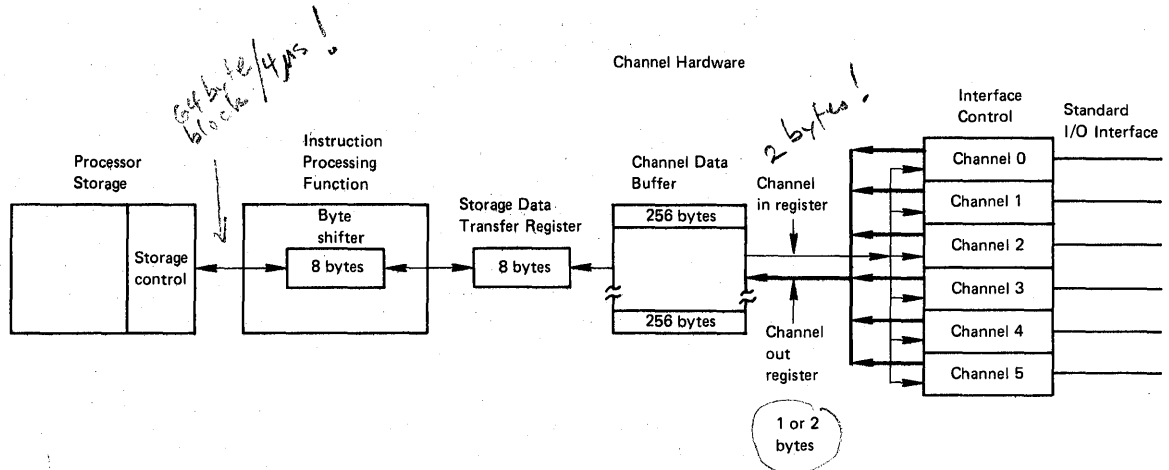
64 byte block/4μs!

Channel Hardware

2 bytes!

Interface Control

Standard I/O Interface

Processor Storage

Instruction Processing Function

Channel Data Buffer

Channel 0

Channel 1

Channel 2

Channel 3

Channel 4

Channel 5

Byte shifter

8 bytes

Storage control

Storage Data Transfer Register

8 bytes

256 bytes

256 bytes

Channel in register

Channel out register

1 or 2 bytes